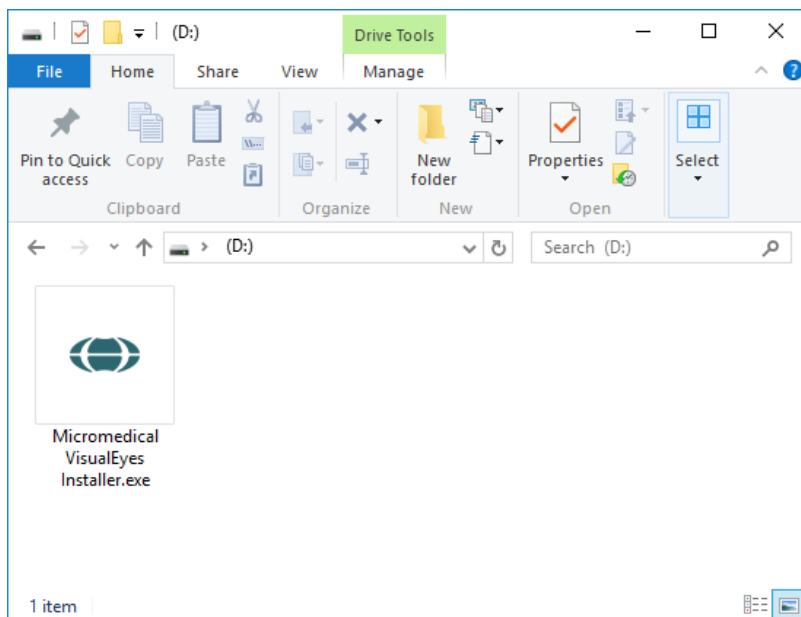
(D:)

Drive Tools

File

Home

Share

View

Manage

Pin to Quick access

Copy

Paste

Clipboard

Organize

New folder

New

Properties

Open

Select

(D:)

Search (D:)

Micromedical VisualEyes Installer.exe

1 item